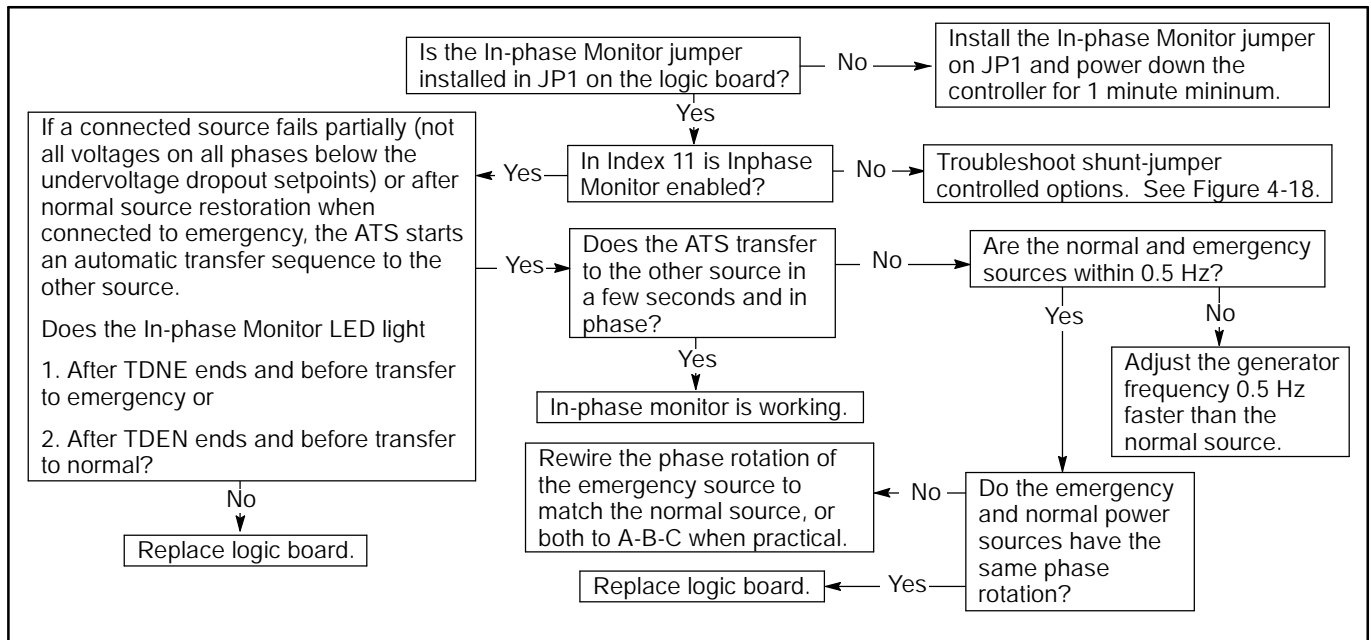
Is the In-phase Monitor jumper installed in JP1 on the logic board?

No

Install the In-phase Monitor jumper on JP1 and power down the controller for 1 minute mininum.

Yes

In Index 11 is Inphase Monitor enabled?

No

Troubleshoot shunt-jumper controlled options. See Figure 4-18.

Yes

If a connected source fails partially (not all voltages on all phases below the undervoltage dropout setpoints) or after normal source restoration when connected to emergency, the ATS starts an automatic transfer sequence to the other source.

Does the In-phase Monitor LED light

1. After TDNE ends and before transfer to emergency or

2. After TDEN ends and before transfer to normal?

No

Replace logic board.

Yes

Does the ATS transfer to the other source in a few seconds and in phase?

No

Are the normal and emergency sources within 0.5 Hz?

Yes

No

Adjust the generator frequency 0.5 Hz faster than the normal source.

Yes

In-phase monitor is working.

Rewire the phase rotation of the emergency source to match the normal source, or both to A-B-C when practical.

No

Do the emergency and normal power sources have the same phase rotation?

Yes

Replace logic board.